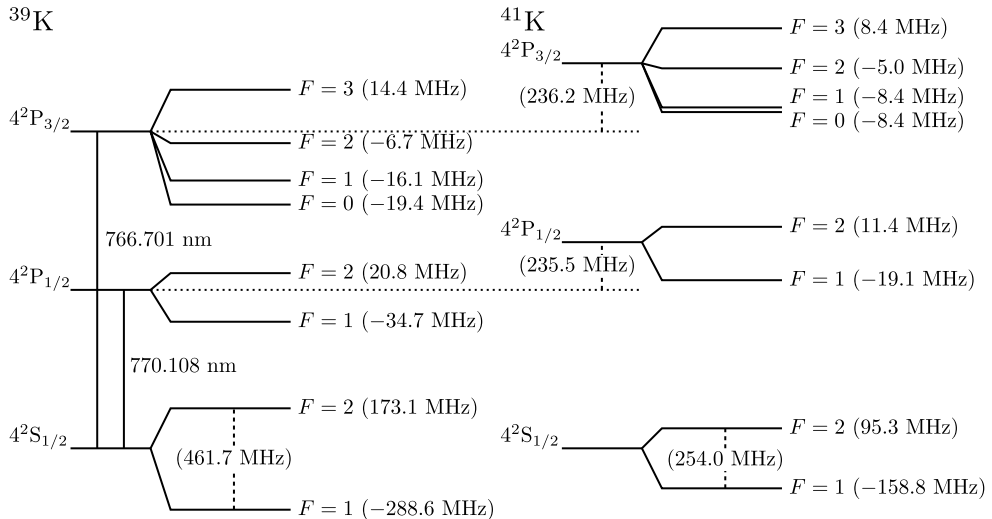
$^{39}$K

$4^2P_{3/2}$

$F = 3$ (14.4 MHz)

$F = 2$ ($-6.7$ MHz)

$F = 1$ ($-16.1$ MHz)

$F = 0$ ($-19.4$ MHz)

766.701 nm

$4^2P_{1/2}$

$F = 2$ (20.8 MHz)

$F = 1$ ($-34.7$ MHz)

770.108 nm

$4^2S_{1/2}$

$F = 2$ (173.1 MHz)

(461.7 MHz)

$F = 1$ ($-288.6$ MHz)

$^{41}$K

$4^2P_{3/2}$

(236.2 MHz)

$F = 3$ (8.4 MHz)

$F = 2$ ($-5.0$ MHz)

$F = 1$ ($-8.4$ MHz)

$F = 0$ ($-8.4$ MHz)

$4^2P_{1/2}$

(235.5 MHz)

$F = 2$ (11.4 MHz)

$F = 1$ ($-19.1$ MHz)

$4^2S_{1/2}$

(254.0 MHz)

$F = 2$ (95.3 MHz)

$F = 1$ ($-158.8$ MHz)